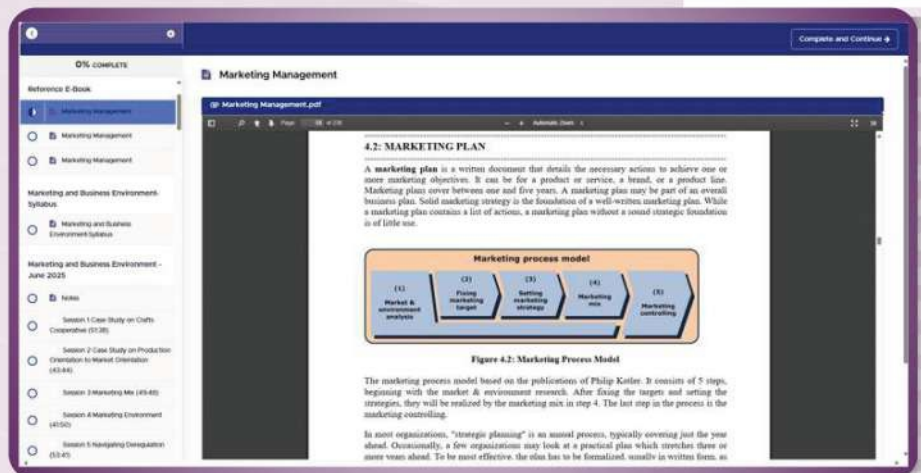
Complete and Continue →

0% COMPLETE

Reference E-Book

Marketing Management

Marketing Management

Marketing Management

Marketing and Business Environment-Syllabus

Marketing and Business Environment-Syllabus

Marketing and Business Environment - June 2025

Notes

Session 1 Case Study on Crafts Cooperative (51:28)

Session 2 Case Study on Production Orientation to Market Orientation (43:44)

Session 3 Marketing Mix (49:48)

Session 4 Marketing Environment (41:50)

Session 5 Navigating Deregulation (53:47)

Marketing Management

Marketing Management.pdf

Page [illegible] of 238

Automatic Zoom

4.2: MARKETING PLAN

A **marketing plan** is a written document that details the necessary actions to achieve one or more marketing objectives. It can be for a product or service, a brand, or a product line. Marketing plans cover between one and five years. A marketing plan may be part of an overall business plan. Solid marketing strategy is the foundation of a well-written marketing plan. While a marketing plan contains a list of actions, a marketing plan without a sound strategic foundation is of little use.

Marketing process model

(1) Market & environment analysis

(2) Fixing marketing target

(3) Setting marketing strategy

(4) Marketing mix

(5) Marketing controlling

Figure 4.2: Marketing Process Model

The marketing process model based on the publications of Philip Kotler. It consists of 5 steps, beginning with the market & environment research. After fixing the targets and setting the strategies, they will be realized by the marketing mix in step 4. The last step in the process is the marketing controlling.

In most organizations, "strategic planning" is an annual process, typically covering just the year ahead. Occasionally, a few organizations may look at a practical plan which stretches three or more years ahead. To be most effective, the plan has to be formalized, usually in written form, as